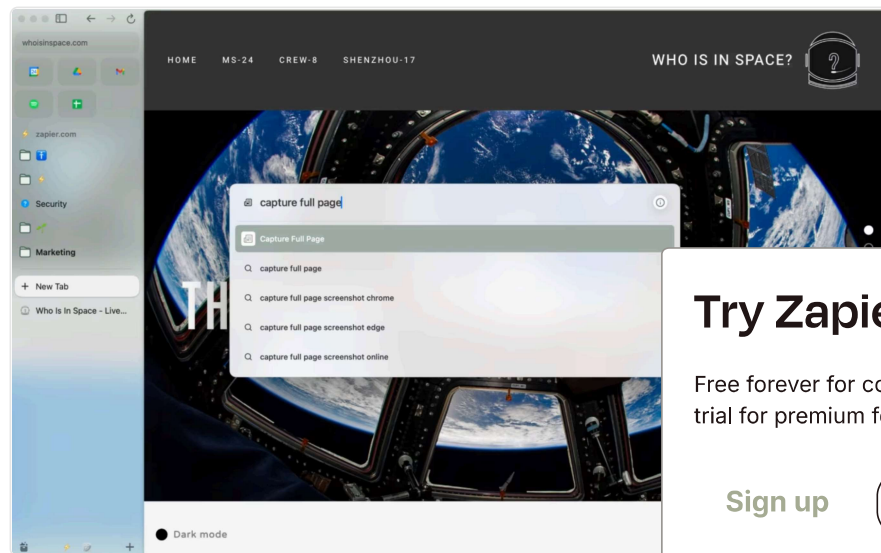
whoisinspace.com

zapier.com

Security

Marketing

+ New Tab

Who Is In Space - Live...

HOME MS-24 CREW-8 SHENZHOU-17

WHO IS IN SPACE?

?

capture full page

Capture Full Page

capture full page

capture full page screenshot chrome

capture full page screenshot edge

capture full page screenshot online

TH

Try Zapie

Free forever for co
trial for premium f

Sign up

Dark mode